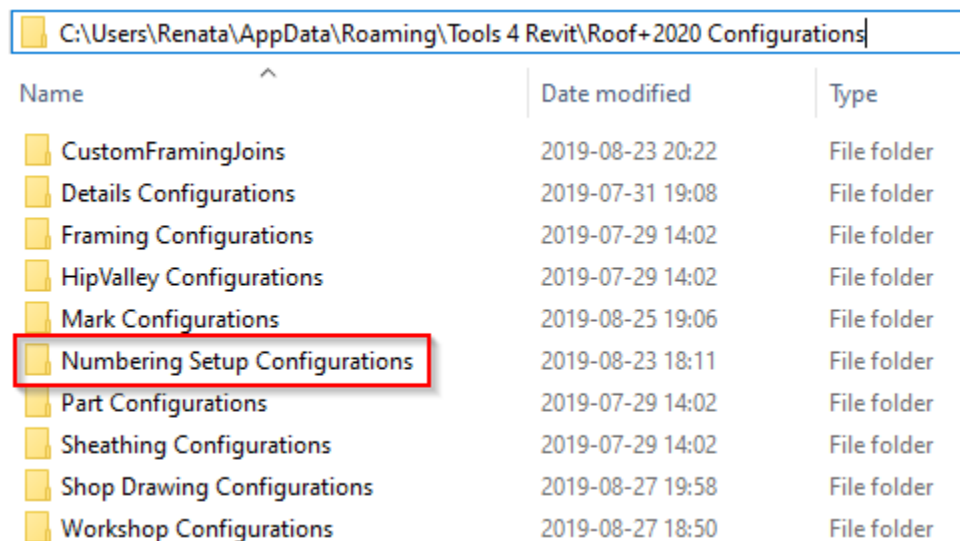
C:\Users\Renata\AppData\Roaming\Tools 4 Revit\Roof+2020 Configurations

| Name | Date modified | Type |
|---|---|---|
| CustomFramingJoins | 2019-08-23 20:22 | File folder |
| Details Configurations | 2019-07-31 19:08 | File folder |
| Framing Configurations | 2019-07-29 14:02 | File folder |
| HipValley Configurations | 2019-07-29 14:02 | File folder |
| Mark Configurations | 2019-08-25 19:06 | File folder |
| Numbering Setup Configurations | 2019-08-23 18:11 | File folder |
| Part Configurations | 2019-07-29 14:02 | File folder |
| Sheathing Configurations | 2019-07-29 14:02 | File folder |
| Shop Drawing Configurations | 2019-08-27 19:58 | File folder |
| Workshop Configurations | 2019-08-27 18:50 | File folder |